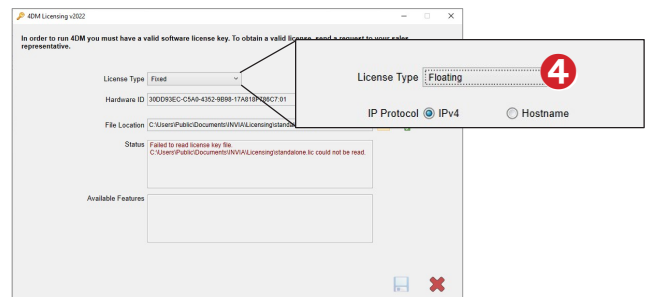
4DM Licensing v2022

In order to run 4DM you must have a valid software license key. To obtain a valid license, send a request to your sales representative.

License Type Fixed

Hardware ID 30DD93EC-C5A0-4352-9B98-17A818F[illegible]8C7:01

File Location C:\Users\Public\Documents\INVIA\Licensing\standalone

Status Failed to read license key file. C:\Users\Public\Documents\INVIA\Licensing\standalone.lic could not be read.

Available Features

License Type Floating

4

IP Protocol IPv4 Hostname